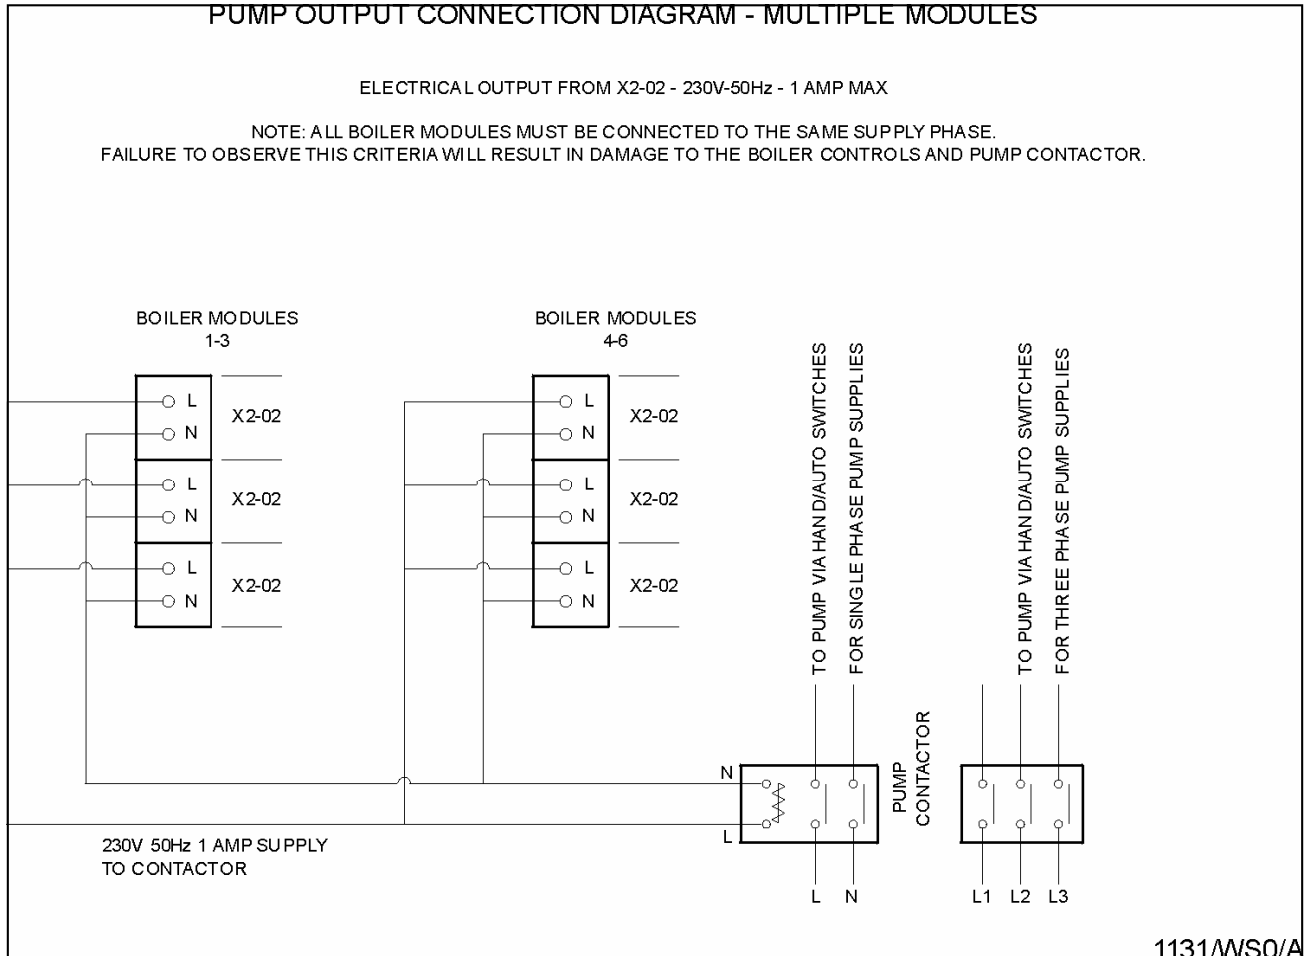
PUMP OUTPUT CONNECTION DIAGRAM - MULTIPLE MODULES

ELECTRICAL OUTPUT FROM X2-02 - 230V-50Hz - 1 AMP MAX

NOTE: ALL BOILER MODULES MUST BE CONNECTED TO THE SAME SUPPLY PHASE.
FAILURE TO OBSERVE THIS CRITERIA WILL RESULT IN DAMAGE TO THE BOILER CONTROLS AND PUMP CONTACTOR.

BOILER MODULES
1-3

L
N
X2-02
L
N
X2-02
L
N
X2-02

BOILER MODULES
4-6

L
N
X2-02
L
N
X2-02
L
N
X2-02

TO PUMP VIA HAND/AUTO SWITCHES
FOR SINGLE PHASE PUMP SUPPLIES

TO PUMP VIA HAND/AUTO SWITCHES
FOR THREE PHASE PUMP SUPPLIES

PUMP
CONTACTOR

N
L

230V 50Hz 1 AMP SUPPLY
TO CONTACTOR

L N

L1 L2 L3

1131/WS0/A